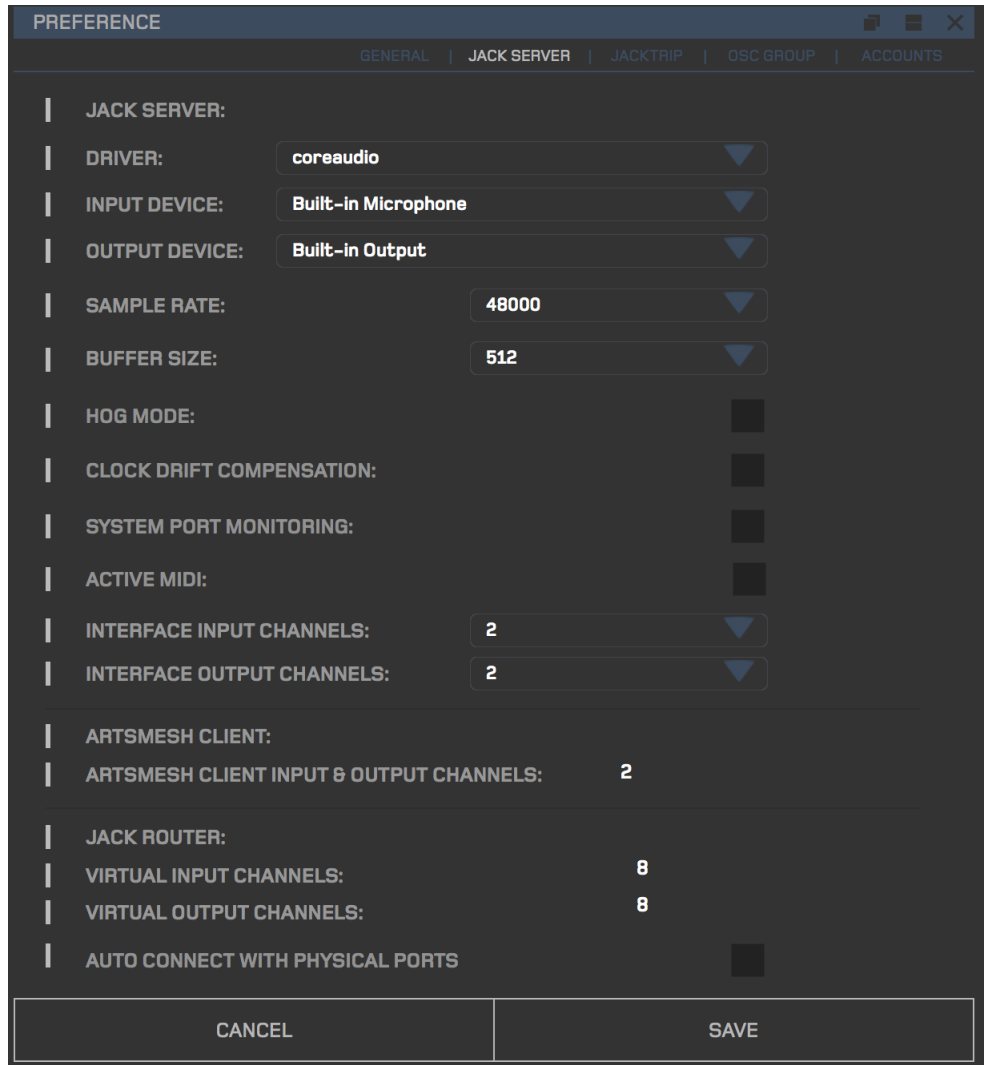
PREFERENCE

GENERAL | JACK SERVER | JACKTRIP | OSC GROUP | ACCOUNTS

JACK SERVER:

DRIVER: coreaudio

INPUT DEVICE: Built-in Microphone

OUTPUT DEVICE: Built-in Output

SAMPLE RATE: 48000

BUFFER SIZE: 512

HOG MODE:

CLOCK DRIFT COMPENSATION:

SYSTEM PORT MONITORING:

ACTIVE MIDI:

INTERFACE INPUT CHANNELS: 2

INTERFACE OUTPUT CHANNELS: 2

ARTSMESH CLIENT:

ARTSMESH CLIENT INPUT & OUTPUT CHANNELS: 2

JACK ROUTER:

VIRTUAL INPUT CHANNELS: 8

VIRTUAL OUTPUT CHANNELS: 8

AUTO CONNECT WITH PHYSICAL PORTS

CANCEL

SAVE